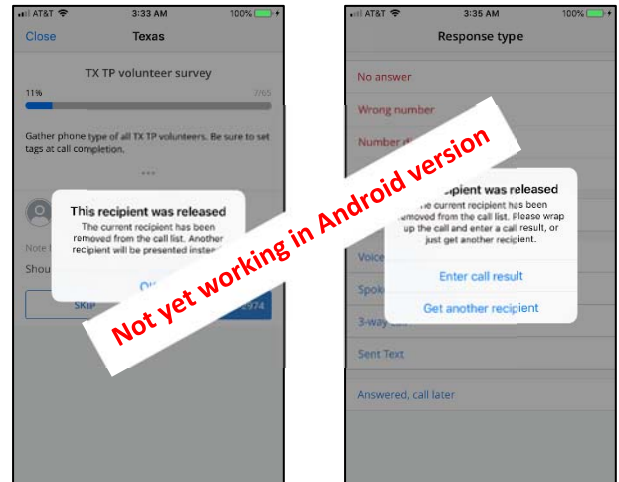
AT&T 3:33 AM 100%

Close Texas

TX TP volunteer survey

11% 7/65

Gather phone type of all TX TP volunteers. Be sure to set tags at call completion.

This recipient was released

The current recipient has been removed from the call list. Another recipient will be presented inste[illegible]

O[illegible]

Note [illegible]

Shou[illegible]

SKIP

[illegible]2974

AT&T 3:35 AM 100%

Response type

No answer

Wrong number

Number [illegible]

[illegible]cipient was released

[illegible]e current recipient has been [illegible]moved from the call list. Please wrap up the call and enter a call result, or just get another recipient.

Enter call result

Get another recipient

Voice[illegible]

Spok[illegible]

3-way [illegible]

Sent Text

Answered, call later

Not yet working in Android version